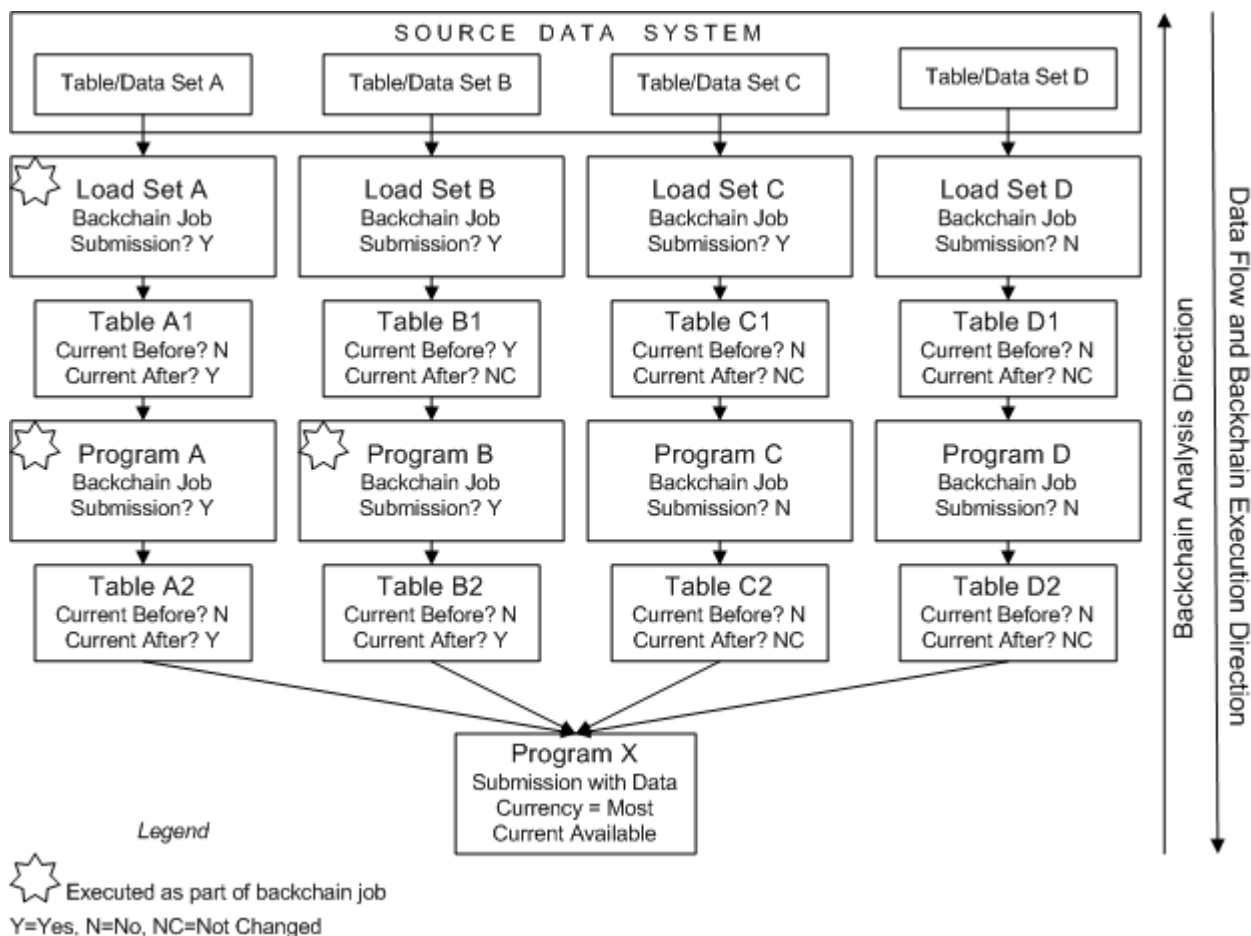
SOURCE DATA SYSTEM

Table/Data Set A

Table/Data Set B

Table/Data Set C

Table/Data Set D

Load Set A
Backchain Job
Submission? Y

Load Set B
Backchain Job
Submission? Y

Load Set C
Backchain Job
Submission? Y

Load Set D
Backchain Job
Submission? N

Table A1
Current Before? N
Current After? Y

Table B1
Current Before? Y
Current After? NC

Table C1
Current Before? N
Current After? NC

Table D1
Current Before? N
Current After? NC

Program A
Backchain Job
Submission? Y

Program B
Backchain Job
Submission? Y

Program C
Backchain Job
Submission? N

Program D
Backchain Job
Submission? N

Table A2
Current Before? N
Current After? Y

Table B2
Current Before? N
Current After? Y

Table C2
Current Before? N
Current After? NC

Table D2
Current Before? N
Current After? NC

Program X
Submission with Data
Currency = Most
Current Available

Backchain Analysis Direction

Data Flow and Backchain Execution Direction

Legend

Executed as part of backchain job

Y=Yes, N=No, NC=Not Changed